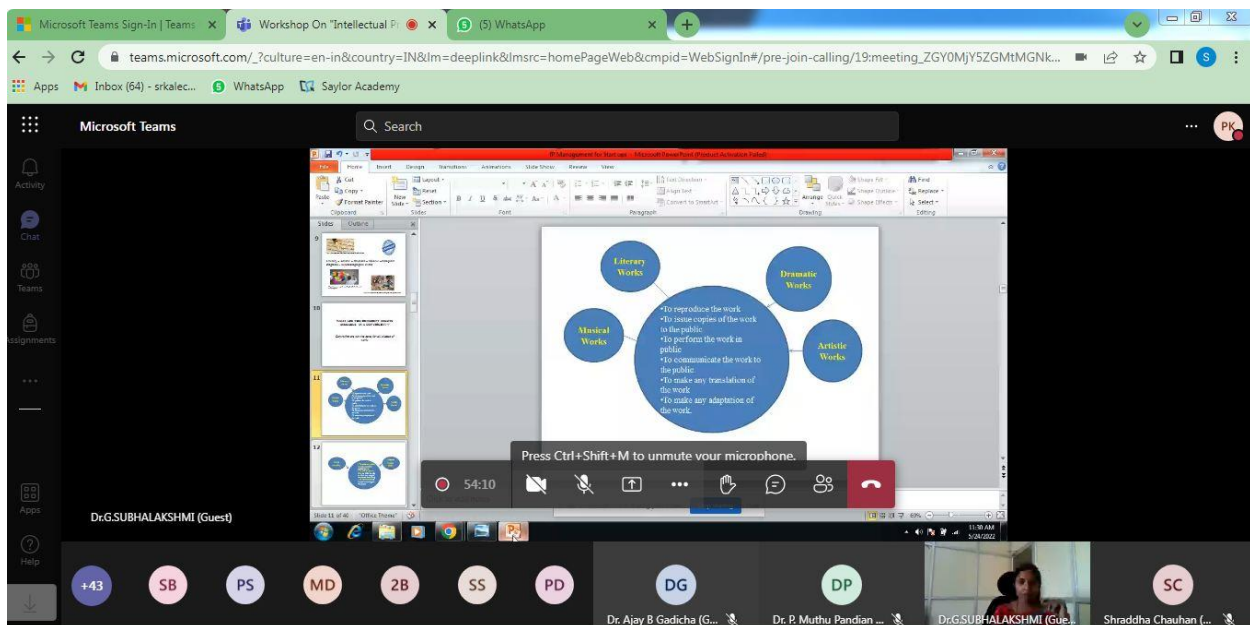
Microsoft Teams Sign-In | Teams ×
Workshop On "Intellectual P ×
(5) WhatsApp ×
teams.microsoft.com/_?culture=en-in&country=IN&lm=deeplink&lmsrc=homePageWeb&cmpid=WebSignIn#/pre-join-calling/19:meeting_ZGY0MjY5ZGMtMGNk...
Apps
Inbox (64) - srkalec...
WhatsApp
Saylor Academy
Microsoft Teams
Search
PK
Activity
Chat
Teams
Assignments
...
Apps
Help

IP Management for Start ups - Microsoft PowerPoint (Product Activation Failed)
File Home Insert Design Transitions Animations Slide Show Review View
Cut Copy Format Painter Paste Clipboard
New Slide Layout Reset Section Slides
Font
Paragraph
Drawing
Find Replace Select Editing
Slides Outline

Literary Works
Dramatic Works
Musical Works
Artistic Works
•To reproduce the work
•To issue copies of the work to the public
•To perform the work in public
•To communicate the work to the public.
•To make any translation of the work
•To make any adaptation of the work.

Press Ctrl+Shift+M to unmute your microphone.
54:10
Slide 11 of 46 "Office Theme"
11:30 AM 5/24/2022
Dr.G.SUBHALAKSHMI (Guest)
+43 SB PS MD 2B SS PD
DG Dr. Ajay B Gadicha (G...
DP Dr. P. Muthu Pandian ...
Dr.G.SUBHALAKSHMI (Gue...
SC Shraddha Chauhan (...